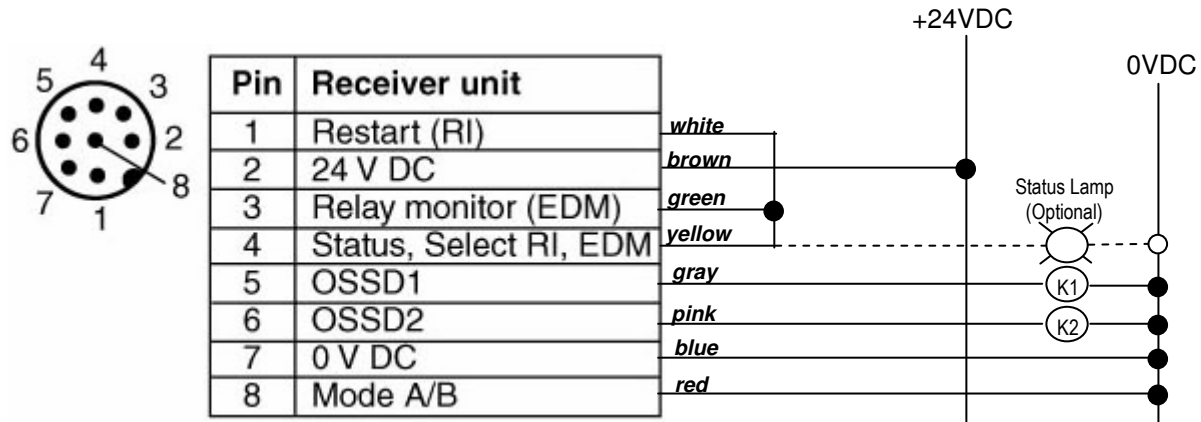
+24VDC

0VDC

4
5 3
6 2
8
7 1

| Pin | Receiver unit |
|---|---|
| 1 | Restart (RI) |
| 2 | 24 V DC |
| 3 | Relay monitor (EDM) |
| 4 | Status, Select RI, EDM |
| 5 | OSSD1 |
| 6 | OSSD2 |
| 7 | 0 V DC |
| 8 | Mode A/B |

white
brown
green
yellow
gray
pink
blue
red

Status Lamp (Optional)

K1
K2